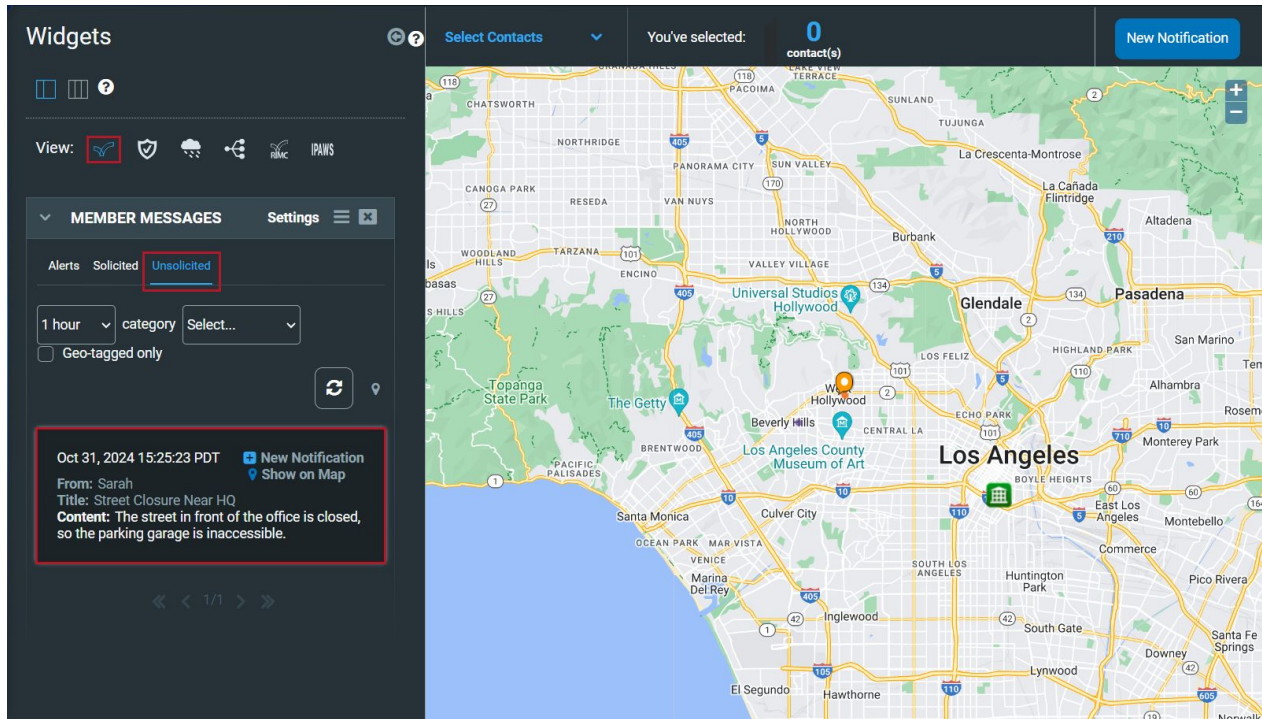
Widgets

View: RIMC IPAWS

MEMBER MESSAGES Settings

Alerts Solicited Unsolicited

1 hour category Select...
Geo-tagged only

Oct 31, 2024 15:25:23 PDT
New Notification
Show on Map
From: Sarah
Title: Street Closure Near HQ
Content: The street in front of the office is closed, so the parking garage is inaccessible.

1/1

Select Contacts
You've selected: 0 contact(s)
New Notification

CHATSWORTH PACOIMA SUNLAND TUJUNGA NORTHRIDGE PANORAMA CITY SUN VALLEY La Crescenta-Montrose CANOGA PARK RESEDA VAN NUYS La Cañada Flintridge NORTH HOLLYWOOD Burbank Altadena WOODLAND HILLS TARZANA ENCINO VALLEY VILLAGE Universal Studios Hollywood Glendale Pasadena LOS FELIZ HIGHLAND PARK San Marino Topanga State Park The Getty West Hollywood Alhambra Beverly Hills ECHO PARK CENTRAL LA BRENTWOOD Los Angeles County Museum of Art Monterey Park PACIFIC PALISADES Los Angeles BOYLE HEIGHTS Santa Monica Culver City East Los Angeles Montebello OCEAN PARK MAR VISTA VENICE Commerce Marina Del Rey SOUTH LOS ANGELES Huntington Park Pico Rivera Inglewood South Gate Santa Fe Springs Downey Lynwood El Segundo Hawthorne